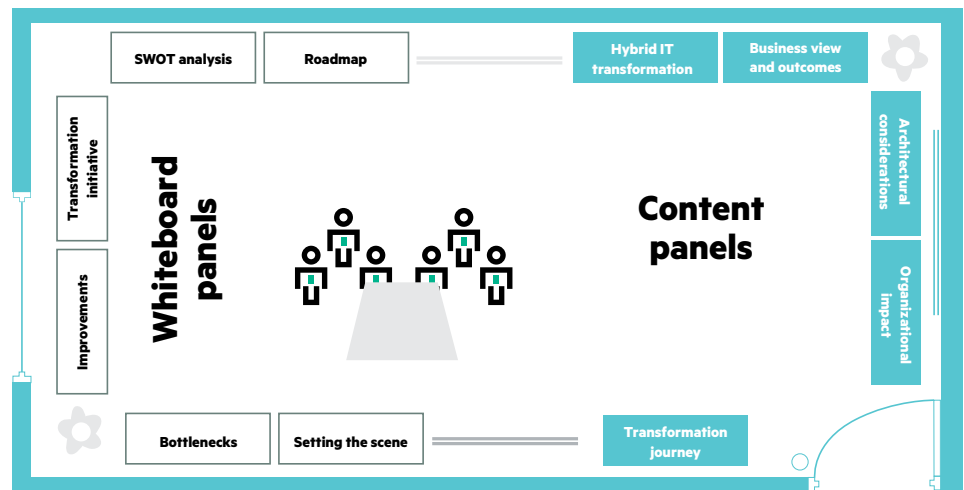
SWOT analysis

Roadmap

Hybrid IT transformation

Business view and outcomes

Transformation initiative

Improvements

Whiteboard panels

Content panels

Architectural considerations

Organizational impact

Bottlenecks

Setting the scene

Transformation journey